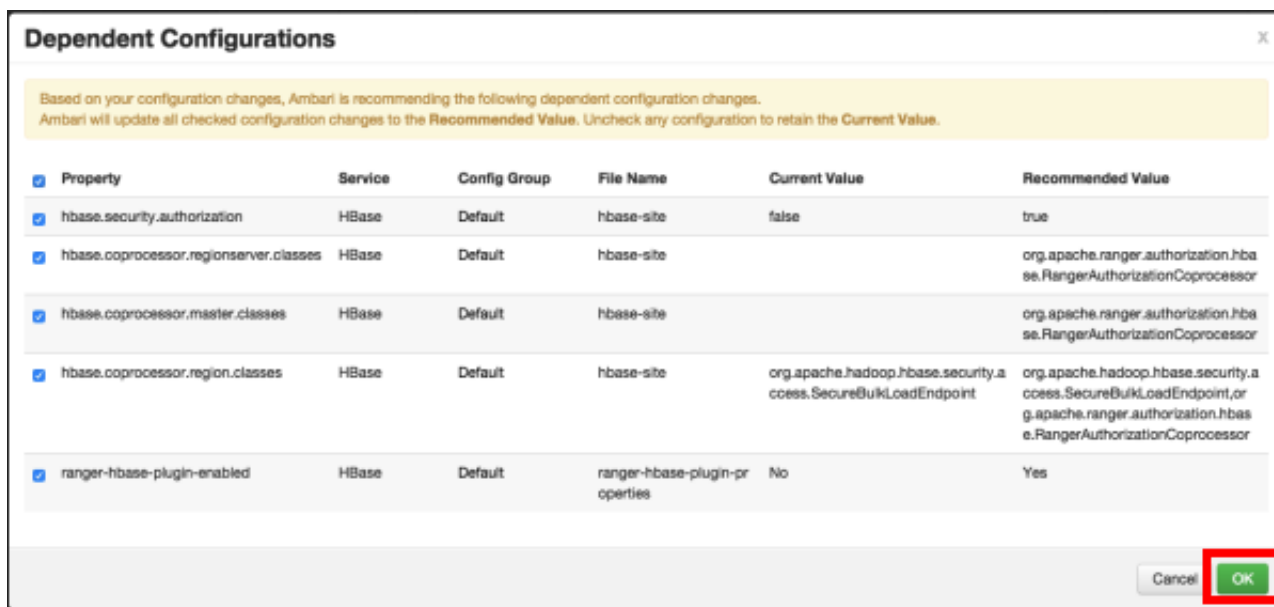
Dependent Configurations

x

Based on your configuration changes, Ambari is recommending the following dependent configuration changes.
Ambari will update all checked configuration changes to the **Recommended Value**. Uncheck any configuration to retain the **Current Value**.

| Property | Service | Config Group | File Name | Current Value | Recommended Value |
|---|---|---|---|---|---|
| hbase.security.authorization | HBase | Default | hbase-site | false | true |
| hbase.coprocessor.regionserver.classes | HBase | Default | hbase-site | | org.apache.ranger.authorization.hbase.RangerAuthorizationCoprocessor |
| hbase.coprocessor.master.classes | HBase | Default | hbase-site | | org.apache.ranger.authorization.hbase.RangerAuthorizationCoprocessor |
| hbase.coprocessor.region.classes | HBase | Default | hbase-site | org.apache.hadoop.hbase.security.access.SecureBulkLoadEndpoint | org.apache.hadoop.hbase.security.access.SecureBulkLoadEndpoint,org.apache.ranger.authorization.hbase.RangerAuthorizationCoprocessor |
| ranger-hbase-plugin-enabled | HBase | Default | ranger-hbase-plugin-properties | No | Yes |

Cancel OK